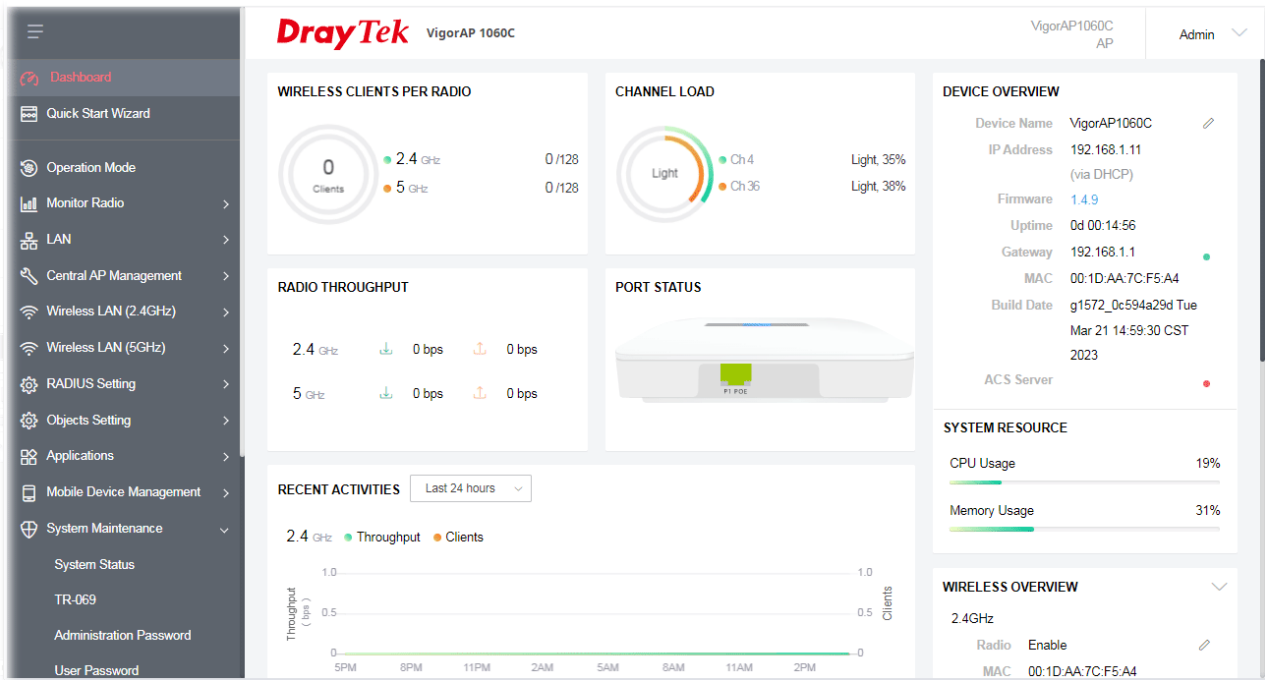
Dashboard
Quick Start Wizard
Operation Mode
Monitor Radio
LAN
Central AP Management
Wireless LAN (2.4GHz)
Wireless LAN (5GHz)
RADIUS Setting
Objects Setting
Applications
Mobile Device Management
System Maintenance
System Status
TR-069
Administration Password
User Password

DrayTek VigorAP 1060C

VigorAP1060C AP

Admin

WIRELESS CLIENTS PER RADIO

0 Clients

2.4 GHz 0 /128
5 GHz 0 /128

CHANNEL LOAD

Light

Ch 4 Light, 35%
Ch 36 Light, 38%

RADIO THROUGHPUT

2.4 GHz 0 bps 0 bps
5 GHz 0 bps 0 bps

PORT STATUS

P1 POE

RECENT ACTIVITIES Last 24 hours

2.4 GHz Throughput Clients

Throughput ( bps )
1.0
0.5
0
Clients
1.0
0.5
0
5PM 8PM 11PM 2AM 5AM 8AM 11AM 2PM

DEVICE OVERVIEW

| Device Name | VigorAP1060C |
|---|---|
| IP Address | 192.168.1.11 (via DHCP) |
| Firmware | 1.4.9 |
| Uptime | 0d 00:14:56 |
| Gateway | 192.168.1.1 |
| MAC | 00:1D:AA:7C:F5:A4 |
| Build Date | g1572_0c594a29d Tue Mar 21 14:59:30 CST 2023 |
| ACS Server | |

SYSTEM RESOURCE

CPU Usage 19%
Memory Usage 31%

WIRELESS OVERVIEW

2.4GHz
Radio Enable
MAC 00:1D:AA:7C:F5:A4